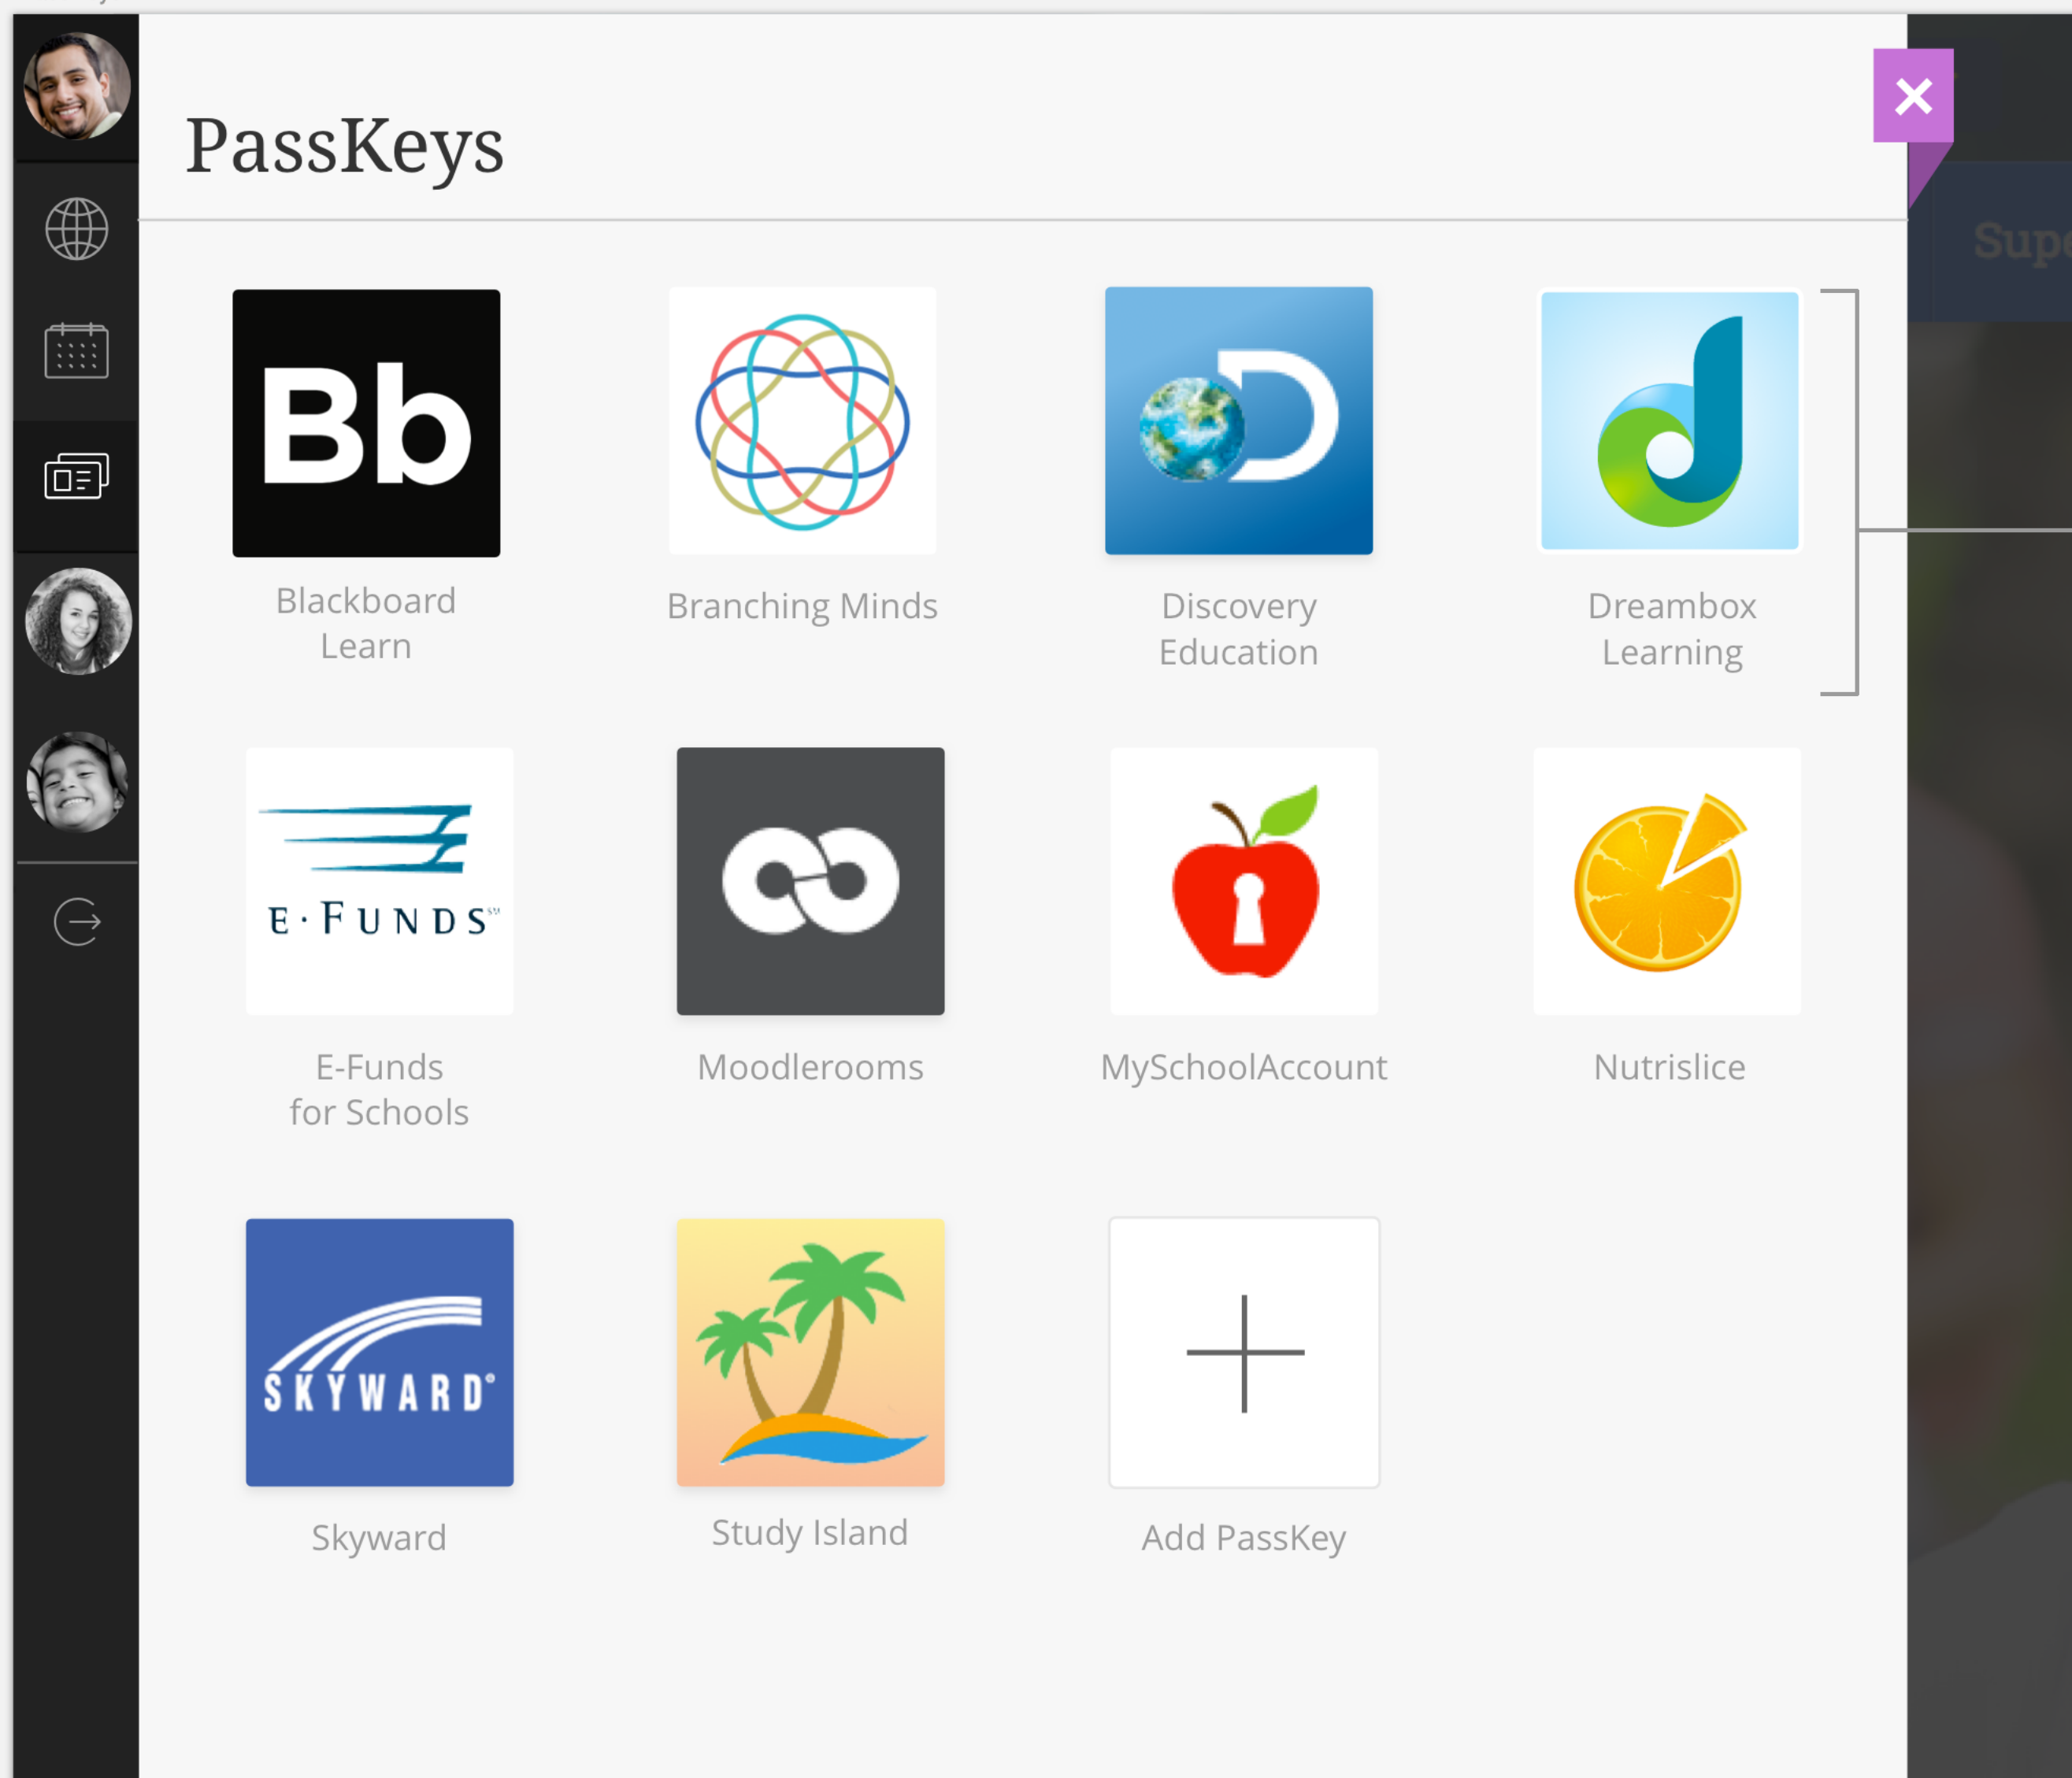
PassKeys

Bb

Blackboard Learn

Branching Minds

Discovery Education

Dreambox Learning

E·FUNDS

E-Funds for Schools

Moodlerooms

MySchoolAccount

Nutrislice

SKYWARD

Skyward

Study Island

Add PassKey

Sup